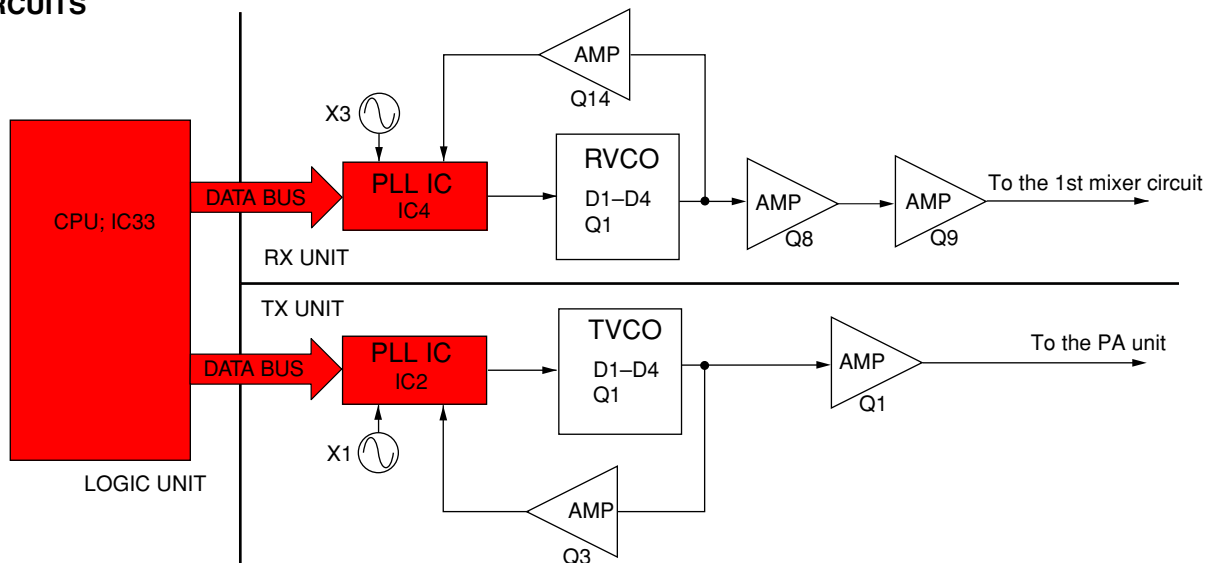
RCUITS

AMP
Q14

X3

CPU; IC33

DATA BUS

PLL IC
IC4

RVCO
D1–D4
Q1

AMP
Q8

AMP
Q9

To the 1st mixer circuit

RX UNIT

TX UNIT

DATA BUS

PLL IC
IC2

TVCO
D1–D4
Q1

AMP
Q1

To the PA unit

X1

LOGIC UNIT

AMP
Q3